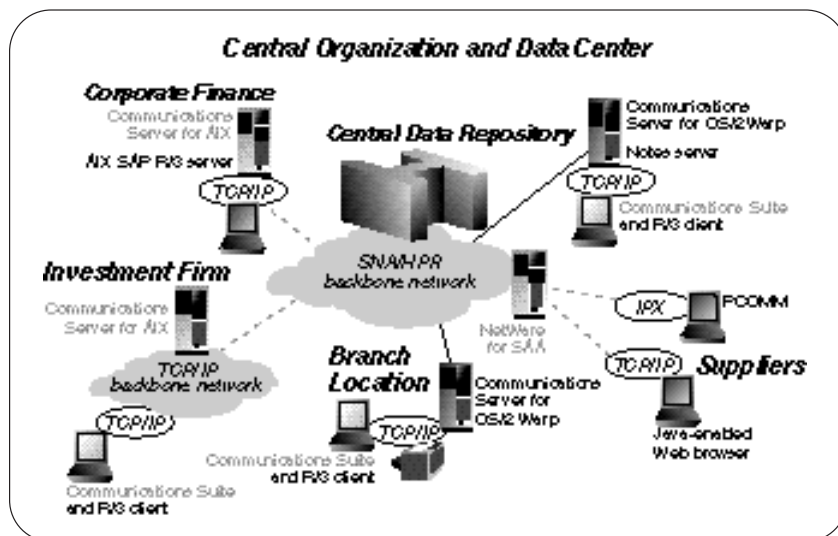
Central Organization and Data Center

Corporate Finance

Communications Server for AIX

AIX SAP R/3 server

TCP/IP

Central Data Repository

Communications Server for OS/2 Warp

Notes server

TCP/IP

Communications Suite and R/3 client

SNA/HPR backbone network

Investment Firm

Communications Server for AIX

TCP/IP backbone network

TCP/IP

Communications Suite and R/3 client

NetWare for SAA

IPX

PCOMM

Branch Location

Communications Server for OS/2 Warp

TCP/IP

Communications Suite and R/3 client

TCP/IP

Suppliers

Java-enabled Web browser